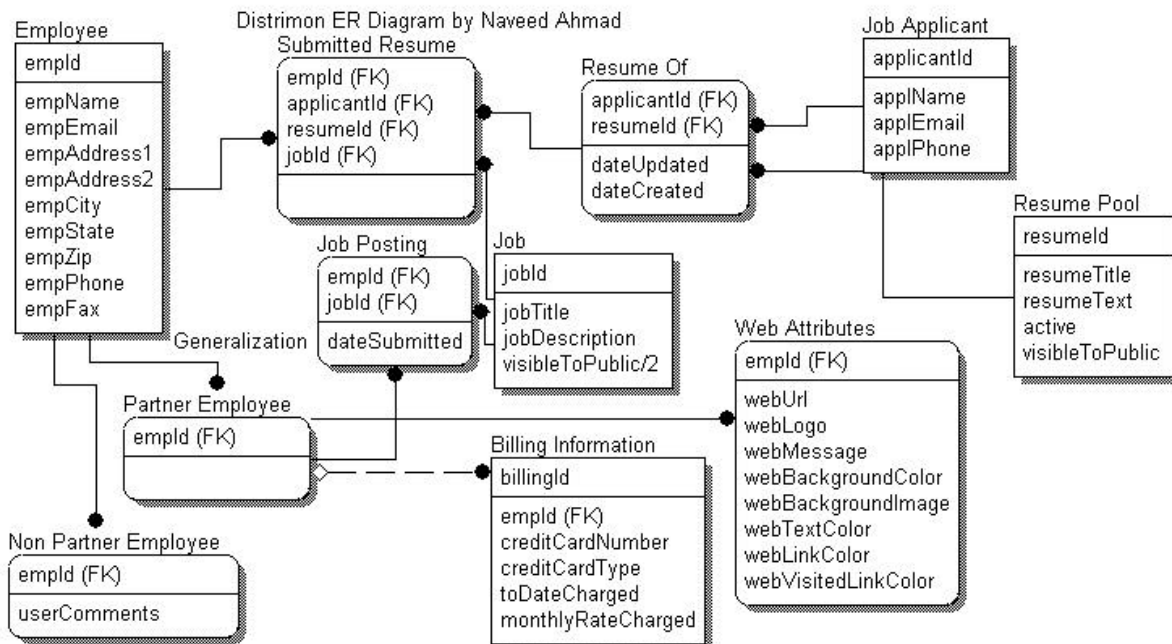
Distrimon ER Diagram by Naveed Ahmad

Employee
empId
empName
empEmail
empAddress1
empAddress2
empCity
empState
empZip
empPhone
empFax

Submitted Resume
empId (FK)
applicantId (FK)
resumeId (FK)
jobId (FK)

Resume Of
applicantId (FK)
resumeId (FK)
dateUpdated
dateCreated

Job Applicant
applicantId
applName
applEmail
applPhone

Resume Pool
resumeId
resumeTitle
resumeText
active
visibleToPublic

Job Posting
empId (FK)
jobId (FK)
dateSubmitted

Job
jobId
jobTitle
jobDescription
visibleToPublic/2

Generalization

Web Attributes
empId (FK)
webUrl
webLogo
webMessage
webBackgroundColor
webBackgroundImage
webTextColor
webLinkColor
webVisitedLinkColor

Partner Employee
empId (FK)

Billing Information
billingId
empId (FK)
creditCardNumber
creditCardType
toDateCharged
monthlyRateCharged

Non Partner Employee
empId (FK)
userComments